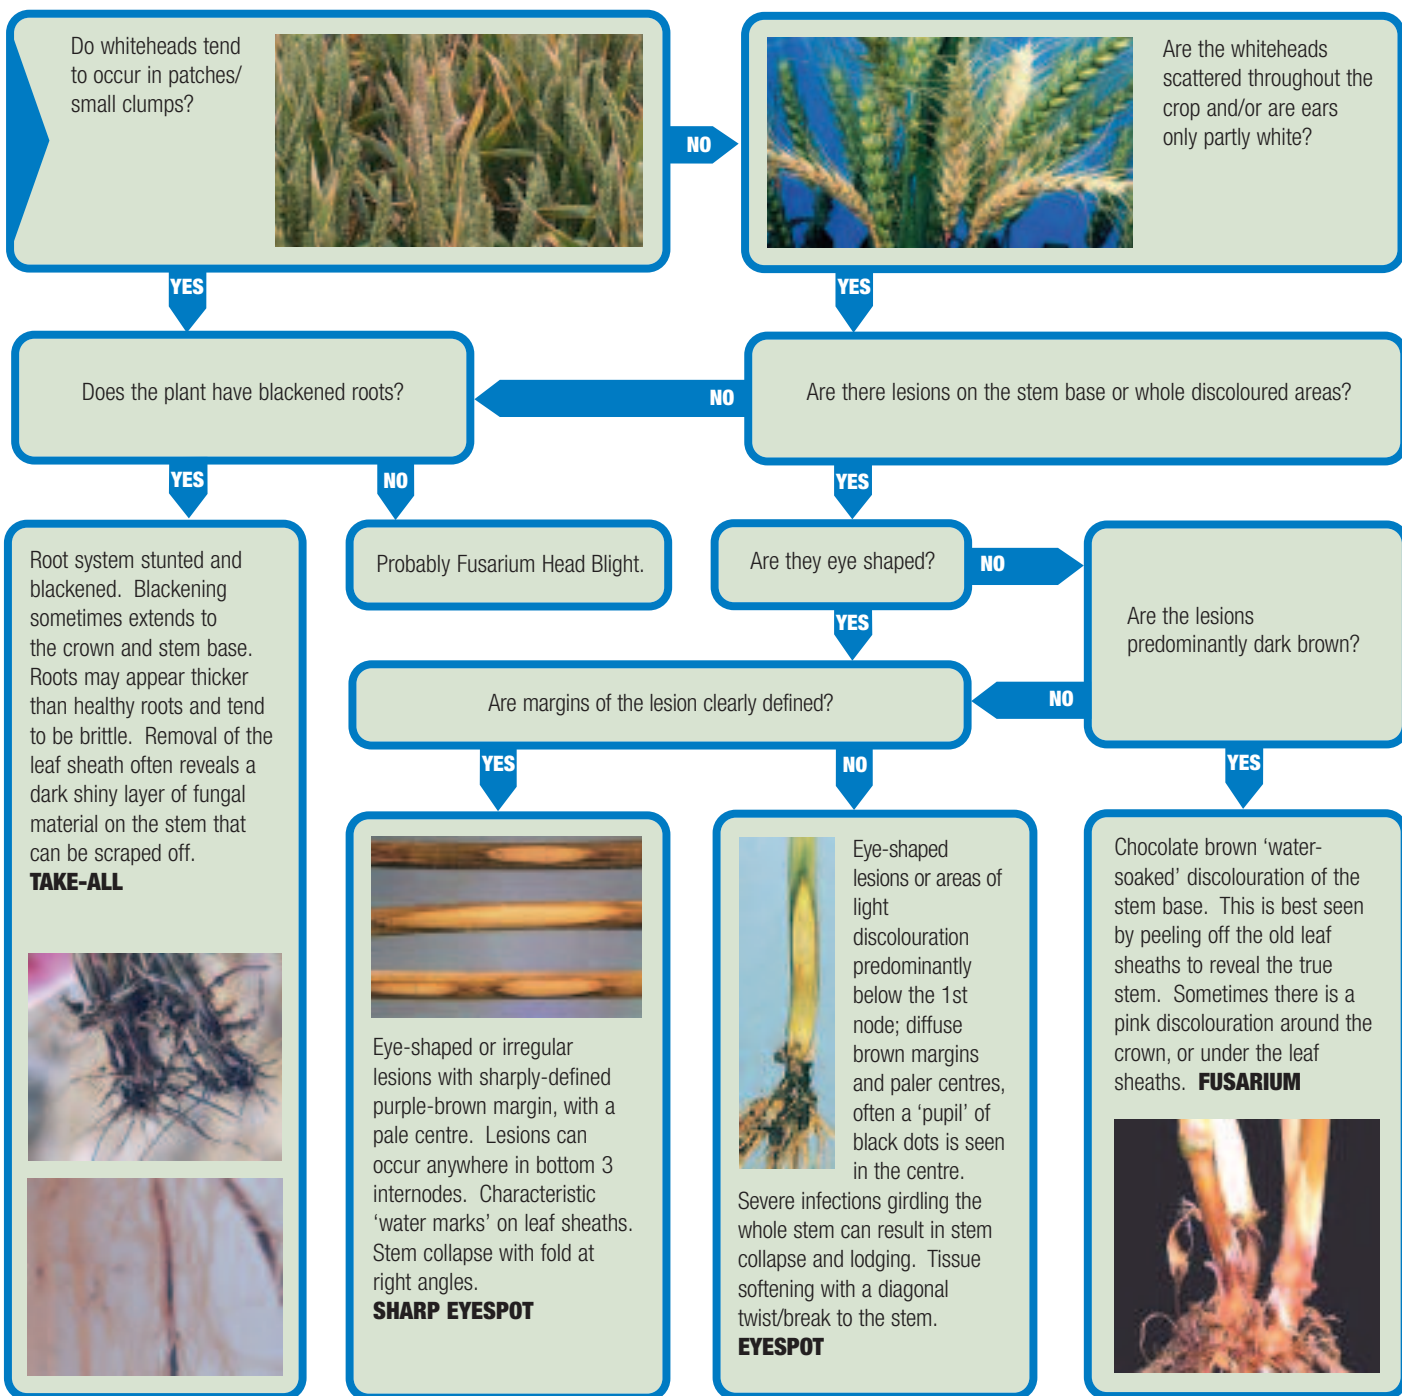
Do whiteheads tend to occur in patches/ small clumps?

NO

Are the whiteheads scattered throughout the crop and/or are ears only partly white?

YES

YES

Does the plant have blackened roots?

NO

Are there lesions on the stem base or whole discoloured areas?

YES

NO

YES

Root system stunted and blackened. Blackening sometimes extends to the crown and stem base. Roots may appear thicker than healthy roots and tend to be brittle. Removal of the leaf sheath often reveals a dark shiny layer of fungal material on the stem that can be scraped off.
TAKE-ALL

Probably Fusarium Head Blight.

Are they eye shaped?

NO

Are the lesions predominantly dark brown?

YES

Are margins of the lesion clearly defined?

NO

YES

NO

YES

Eye-shaped or irregular lesions with sharply-defined purple-brown margin, with a pale centre. Lesions can occur anywhere in bottom 3 internodes. Characteristic 'water marks' on leaf sheaths. Stem collapse with fold at right angles.
SHARP EYESPOT

Eye-shaped lesions or areas of light discolouration predominantly below the 1st node; diffuse brown margins and paler centres, often a 'pupil' of black dots is seen in the centre.
Severe infections girdling the whole stem can result in stem collapse and lodging. Tissue softening with a diagonal twist/break to the stem.
EYESPOT

Chocolate brown 'water-soaked' discolouration of the stem base. This is best seen by peeling off the old leaf sheaths to reveal the true stem. Sometimes there is a pink discolouration around the crown, or under the leaf sheaths. FUSARIUM